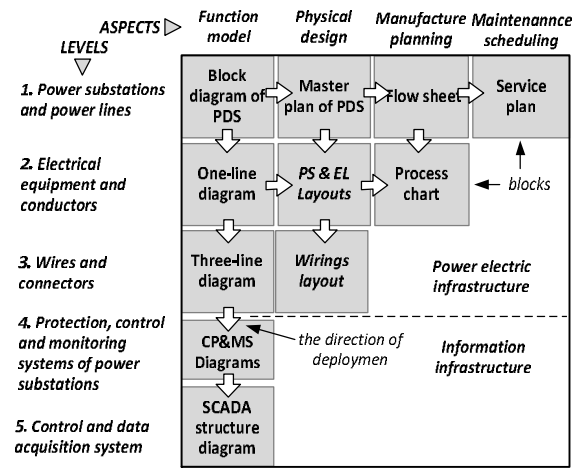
ASPECTS
LEVELS

Function model
Physical design
Manufacture planning
Maintenannce scheduling

1. Power substations and power lines
2. Electrical equipment and conductors
3. Wires and connectors
4. Protection, control and monitoring systems of power substations
5. Control and data acquisition system

Block diagram of PDS
Master plan of PDS
Flow sheet
Service plan

One-line diagram
PS & EL Layouts
Process chart
blocks

Three-line diagram
Wirings layout
Power electric infrastructure

CP&MS Diagrams
the direction of deploymen
Information infrastructure

SCADA structure diagram